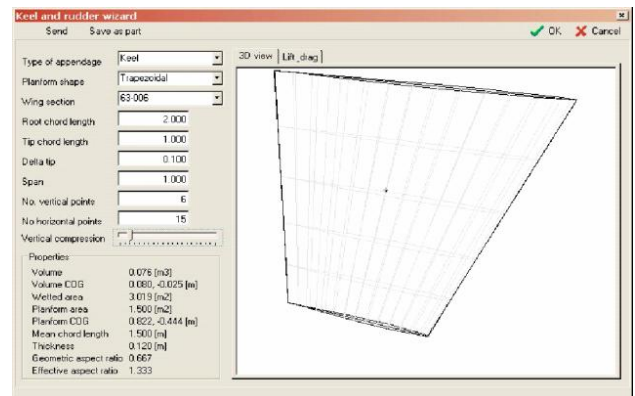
Keel and rudder wizard

Send Save as part

OK Cancel

Type of appendage Keel

Planform shape Trapezoidal

Wing section 63-006

Root chord length 2.000

Tip chord length 1.000

Delta tip 0.100

Span 1.000

No. vertical points 6

No horizontal points 15

Vertical compression

3D view Lift_drag

Properties

Volume 0.076 [m3]

Volume COG 0.080, -0.025 [m]

Wetted area 3.019 [m2]

Planform area 1.500 [m2]

Planform COG 0.822, -0.444 [m]

Mean chord length 1.500 [m]

Thickness 0.120 [m]

Geometric aspect ratio 0.667

Effective aspect ratio 1.333